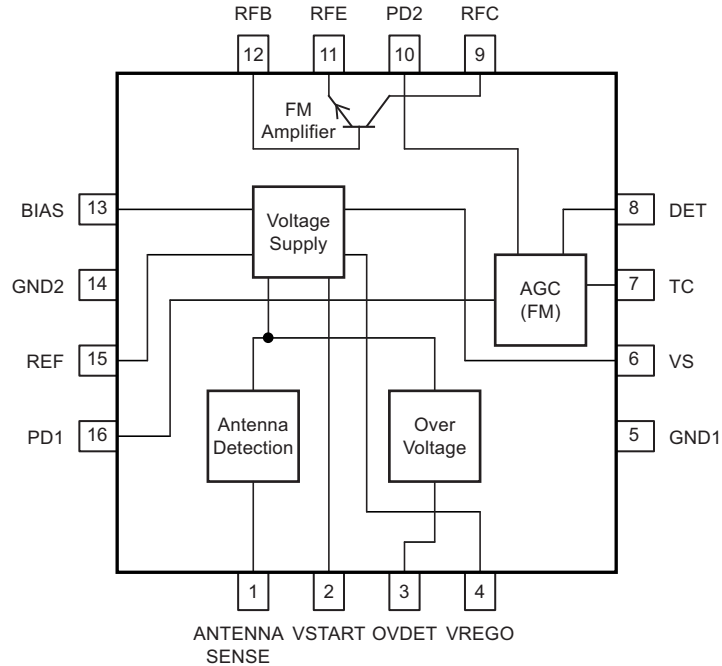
RFB RFE PD2 RFC

12 11 10 9

FM Amplifier

BIAS 13

GND2 14

REF 15

PD1 16

Voltage Supply

AGC (FM)

Antenna Detection

Over Voltage

8 DET

7 TC

6 VS

5 GND1

1 2 3 4

ANTENNA SENSE VSTART OVDET VREGO